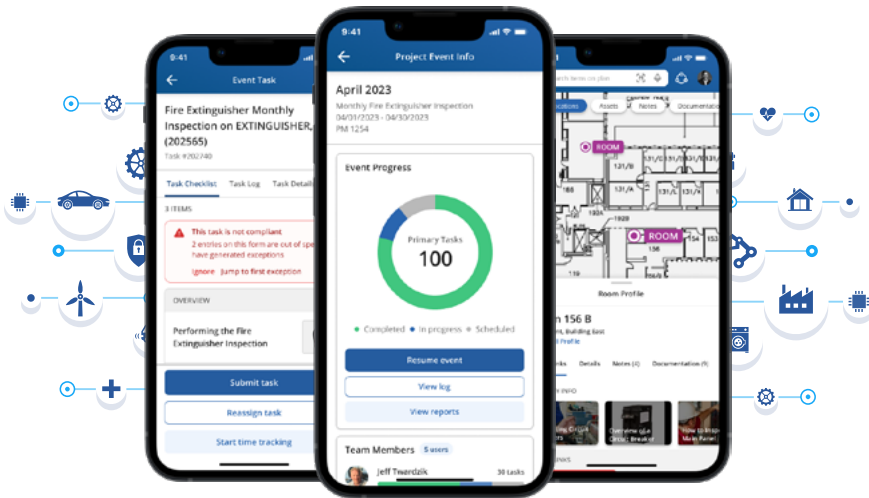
9:41

Event Task

Fire Extinguisher Monthly Inspection on EXTINGUISHER, (202565)

Task #202740

Task Checklist Task Log Task Detail

3 ITEMS

This task is not compliant
2 entries on this form are out of spe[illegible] have generated exceptions

Ignore Jump to first exception

OVERVIEW

Performing the Fire Extinguisher Inspection

Submit task

Reassign task

Start time tracking

9:41

Project Event Info

April 2023

Monthly Fire Extinguisher Inspection
04/01/2023 - 04/30/2023
PM 1254

Event Progress

Primary Tasks
100

Completed In progress Scheduled

Resume event

View log

View reports

Team Members 5 users

Jeff Twerdzik 30 tasks

9:41

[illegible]ocations Assets Notes Documentation

ROOM

121/M

131/L

131/J

121/A

131/K

ROOM

121/B

131/E

Room Profile

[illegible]m 156 B

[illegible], Building East

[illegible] Profile

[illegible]ks Details Notes (4) Documentation (9)

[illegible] INFO

Overview of Circuit Breaker

How to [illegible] Main Panel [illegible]

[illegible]NKS